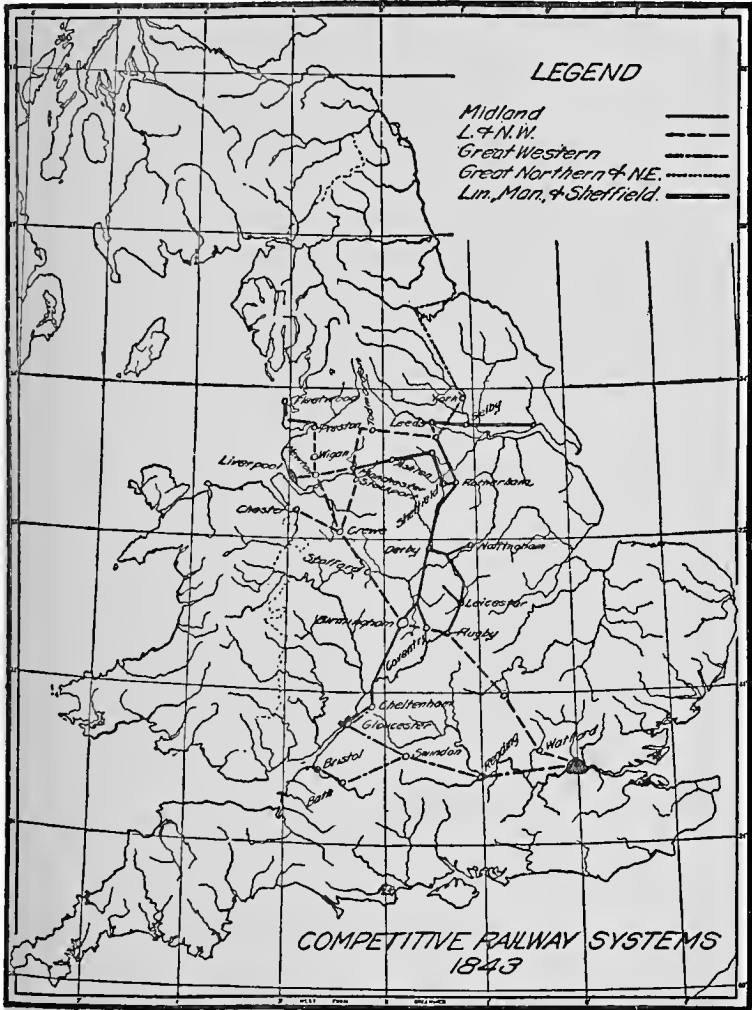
LEGEND

Midland
L.&N.W.
Great Western
Great Northern & NE.
Lin., Man. & Sheffield.

Fleetwood
York
Selby
Preston
Leeds
Wigan
Liverpool
Ashton
Manchester
Stockport
Rotherham
Sheffield
Chester
Crewe
Derby
Nottingham
Stafford
Leicester
Birmingham
Rugby
Coventry
Cheltenham
Gloucester
Swindon
Bristol
Reading
Watford
Bath

COMPETITIVE RAILWAY SYSTEMS
1843